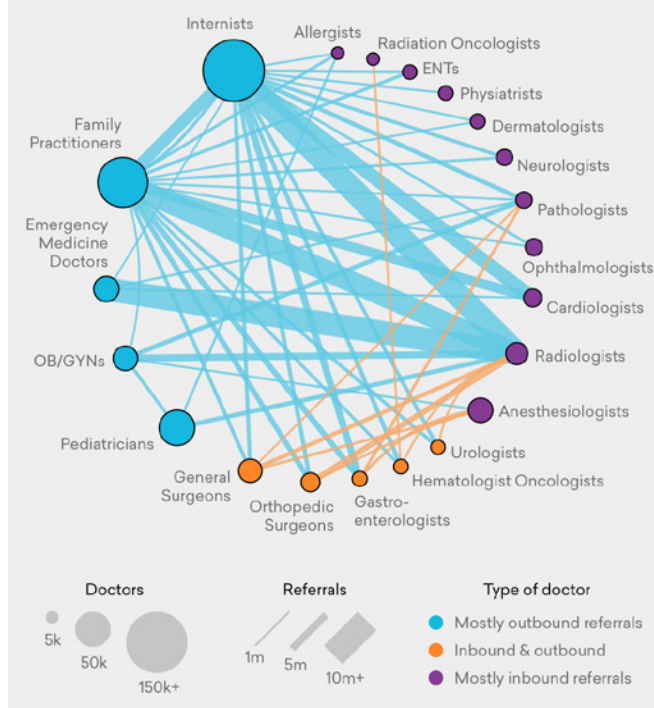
Internists
Allergists
Radiation Oncologists
ENTs
Physiatrists
Dermatologists
Neurologists
Pathologists
Ophthalmologists
Cardiologists
Radiologists
Anesthesiologists
Urologists
Hematologist Oncologists
Gastroenterologists
Orthopedic Surgeons
General Surgeons
Pediatricians
OB/GYNs
Emergency Medicine Doctors
Family Practitioners

Doctors
5k
50k
150k+

Referrals
1m
5m
10m+

Type of doctor
Mostly outbound referrals
Inbound & outbound
Mostly inbound referrals